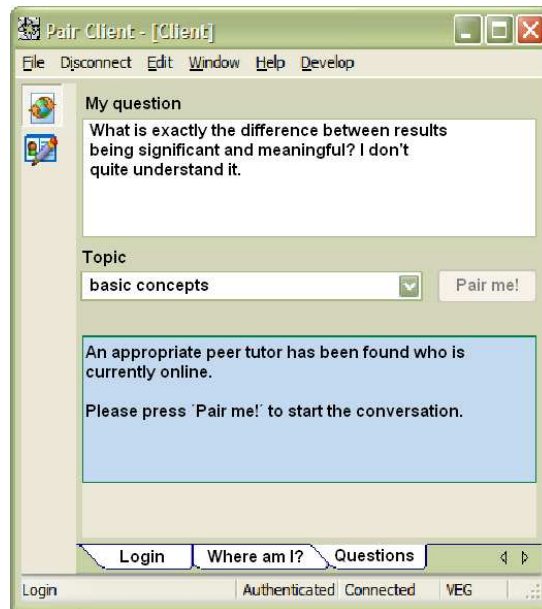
Pair Client - [Client]

File Disconnect Edit Window Help Develop

My question

What is exactly the difference between results being significant and meaningful? I don't quite understand it.

Topic

basic concepts

Pair me!

An appropriate peer tutor has been found who is currently online.

Please press ´Pair me!´ to start the conversation.

Login | Where am I? | Questions

Login | Authenticated | Connected | VEG